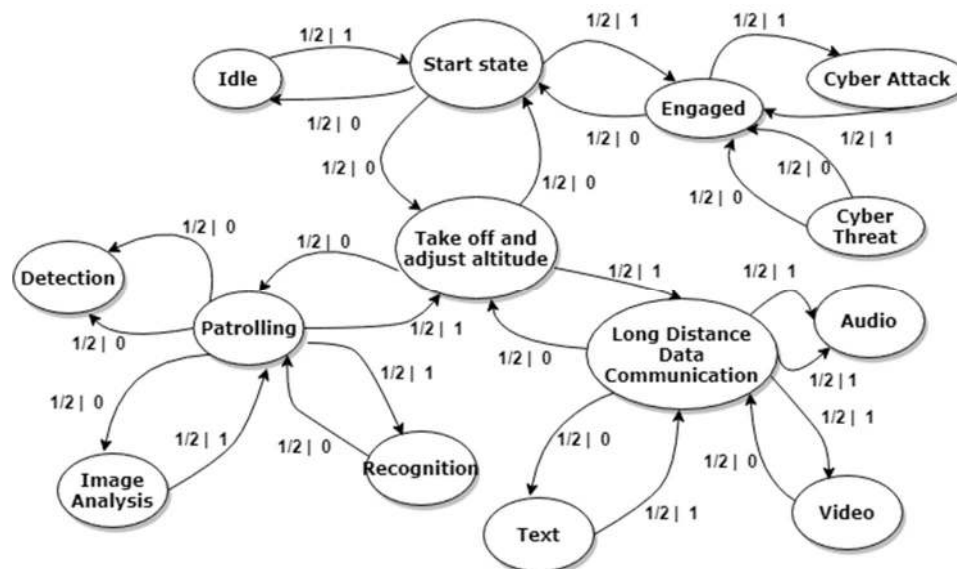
1/2 | 1

Idle

Start state

1/2 | 0

1/2 | 1

1/2 | 1

Cyber Attack

Engaged

1/2 | 0

1/2 | 1

1/2 | 0

1/2 | 0

1/2 | 0

1/2 | 0

Cyber Threat

1/2 | 0

1/2 | 0

Take off and adjust altitude

Detection

1/2 | 1

1/2 | 1

Patrolling

1/2 | 1

Audio

1/2 | 0

Long Distance Data Communication

1/2 | 0

1/2 | 1

1/2 | 1

1/2 | 0

1/2 | 1

1/2 | 1

1/2 | 0

1/2 | 0

1/2 | 0

Image Analysis

Recognition

Text

1/2 | 1

Video